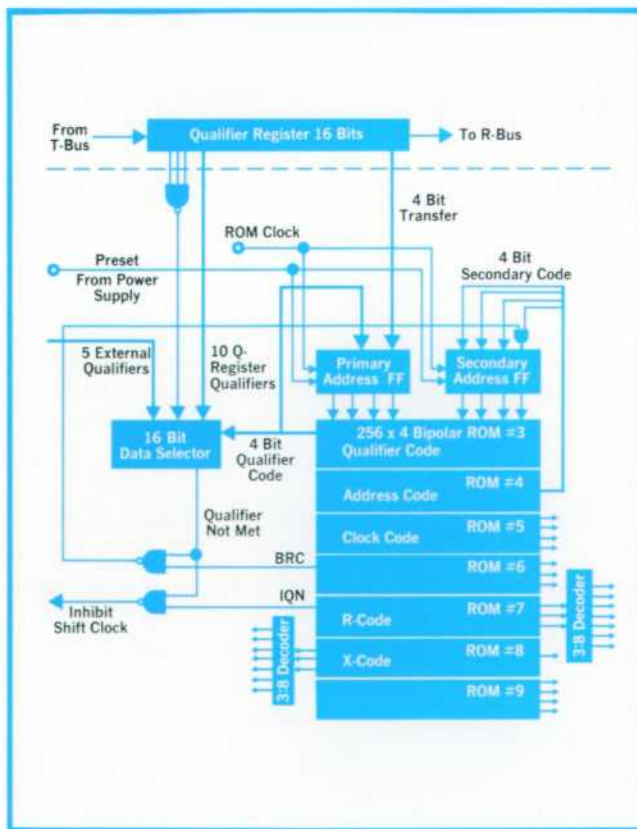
From T-Bus

Qualifier Register 16 Bits

To R-Bus

4 Bit Transfer

ROM Clock

Preset From Power Supply

4 Bit Secondary Code

5 External Qualifiers

10 Q-Register Qualifiers

Primary Address FF

Secondary Address FF

16 Bit Data Selector

4 Bit Qualifier Code

256 x 4 Bipolar ROM #3 Qualifier Code

Address Code

ROM #4

Qualifier Not Met

Clock Code

ROM #5

BRC

ROM #6

IQN

Inhibit Shift Clock

R-Code

ROM #7

3-8 Decoder

X-Code

ROM #8

3-8 Decoder

ROM #9